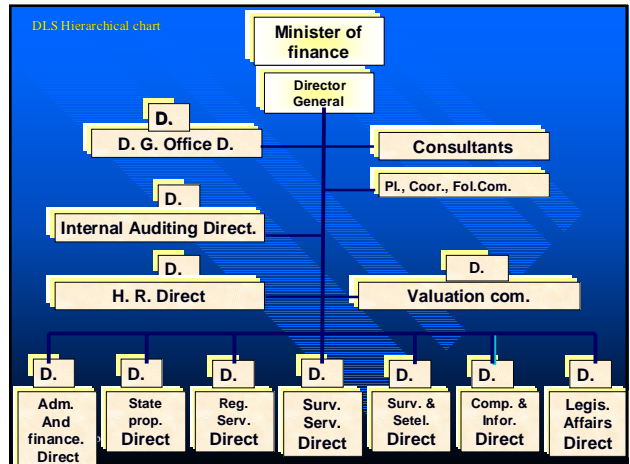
DLS Hierarchical chart

Minister of finance

Director General

D.

D. G. Office D.

Consultants

Pl., Coor., Fol.Com.

D.

Internal Auditing Direct.

D.

D.

H. R. Direct

Valuation com.

D.

Adm. And finance. Direct

D.

State prop. Direct

D.

Reg. Serv. Direct

D.

Surv. Serv. Direct

D.

Surv. & Setel. Direct

D.

Comp. & Infor. Direct

D.

Legis. Affairs Direct